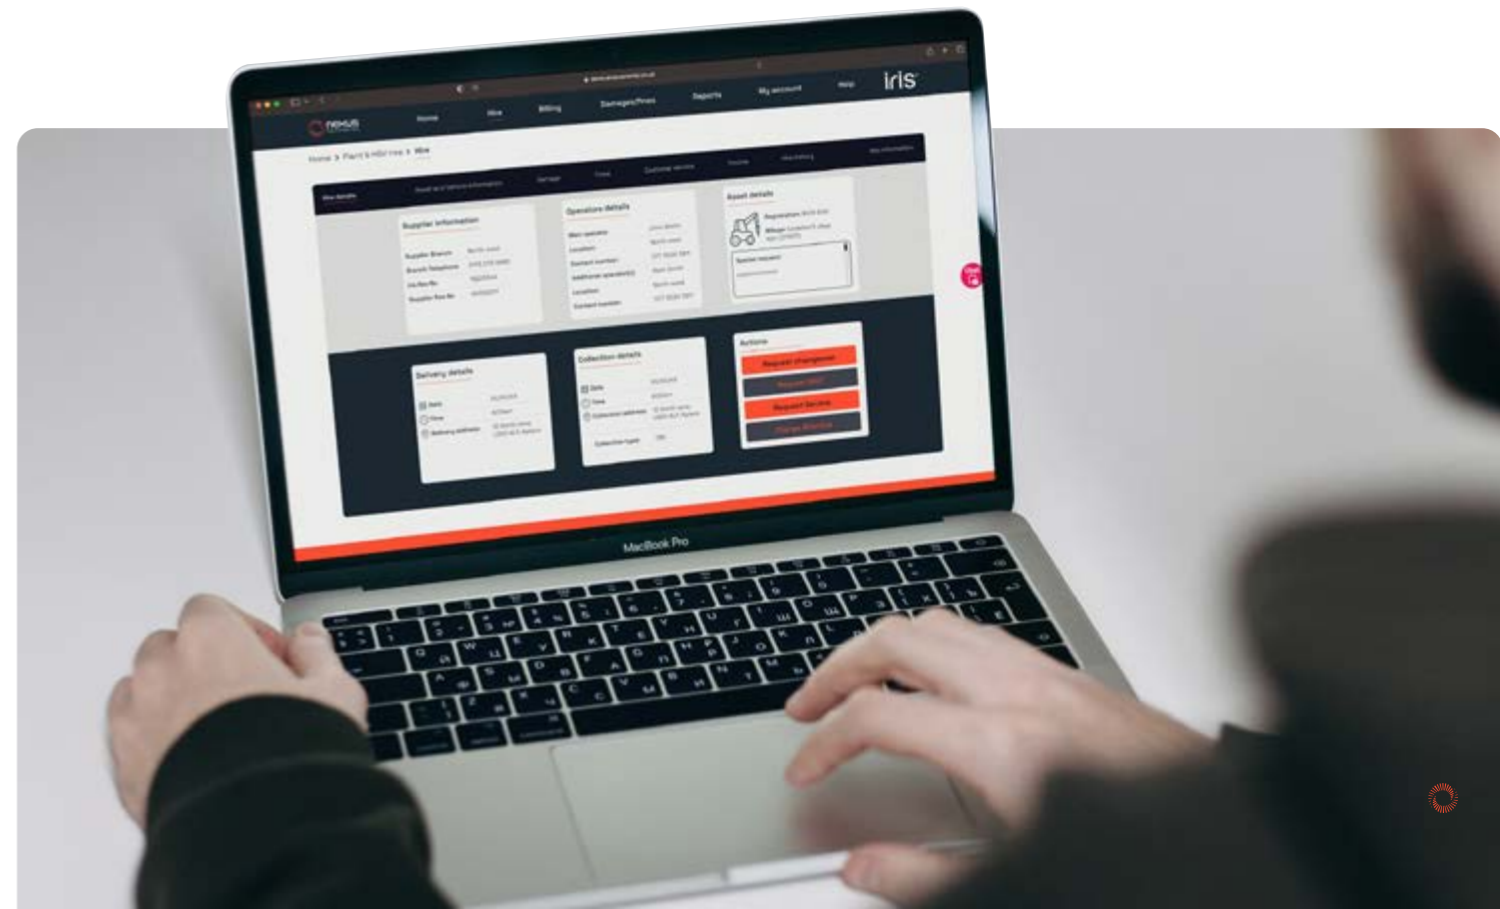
nexus

Home Hire Billing Damages/Fines Reports My account Help

iris

Home > Plant & HGV hire > Hire

Hire details

Supplier information

Operators details

Asset details

Delivery details

Collection details

Actions

Request changeover

Request Service

MacBook Pro